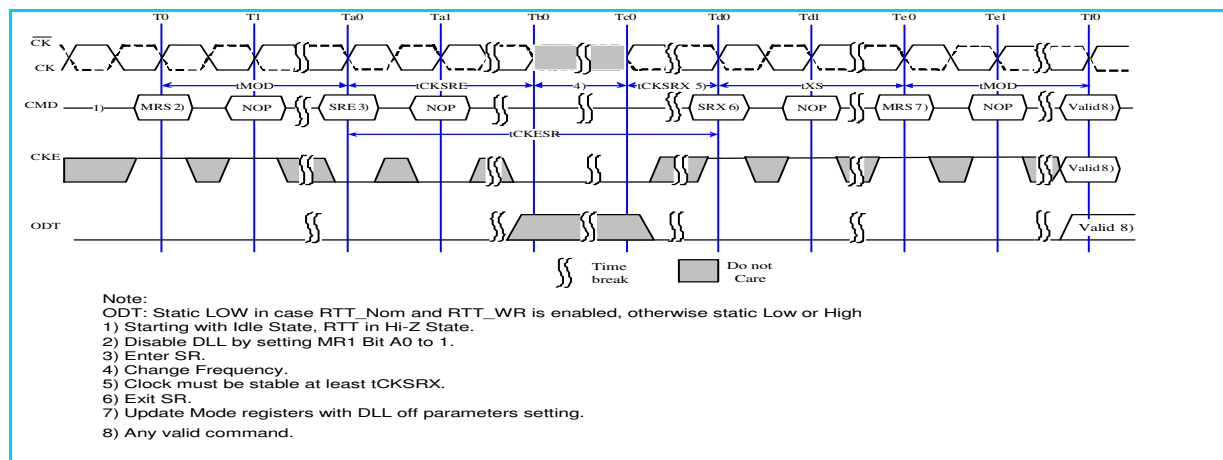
T0 T1 Ta0 Ta1 Tb0 Tc0 Td0 Td1 Te0 Te1 Tf0

$\overline{CK}$
CK

tMOD tCKSRE 4) tCKSRX 5) tXS tMOD

CMD 1) MRS 2) NOP SRE 3) NOP SRX 6) NOP MRS 7) NOP Valid 8)

tCKESR

CKE Valid 8)

ODT Valid 8)

Time break

Do not Care

Note:
ODT: Static LOW in case RTT_Nom and RTT_WR is enabled, otherwise static Low or High
1) Starting with Idle State, RTT in Hi-Z State.
2) Disable DLL by setting MR1 Bit A0 to 1.
3) Enter SR.
4) Change Frequency.
5) Clock must be stable at least tCKSRX.
6) Exit SR.
7) Update Mode registers with DLL off parameters setting.
8) Any valid command.